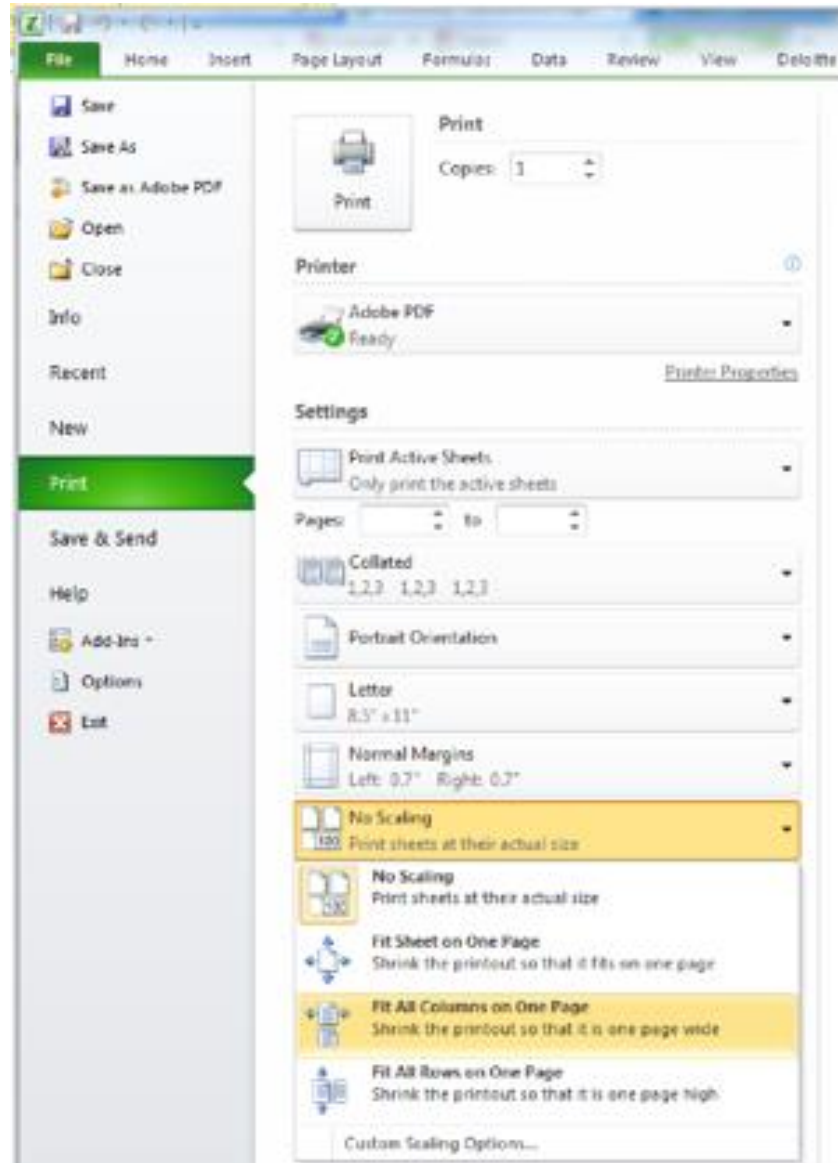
File Home Insert Page Layout Formulas Data Review View Deloitte

Save
Save As
Save as Adobe PDF
Open
Close
Info
Recent
New
Print
Save & Send
Help
Add-Ins
Options
Exit

Print
Copies: 1
Print

Printer
Adobe PDF
Ready
Printer Properties

Settings
Print Active Sheets
Only print the active sheets
Pages: to
Collated
1,2,3 1,2,3 1,2,3
Portrait Orientation
Letter
8.5" x 11"
Normal Margins
Left: 0.7" Right: 0.7"
No Scaling
Print sheets at their actual size

No Scaling
Print sheets at their actual size
Fit Sheet on One Page
Shrink the printout so that it fits on one page
Fit All Columns on One Page
Shrink the printout so that it is one page wide
Fit All Rows on One Page
Shrink the printout so that it is one page high
Custom Scaling Options...